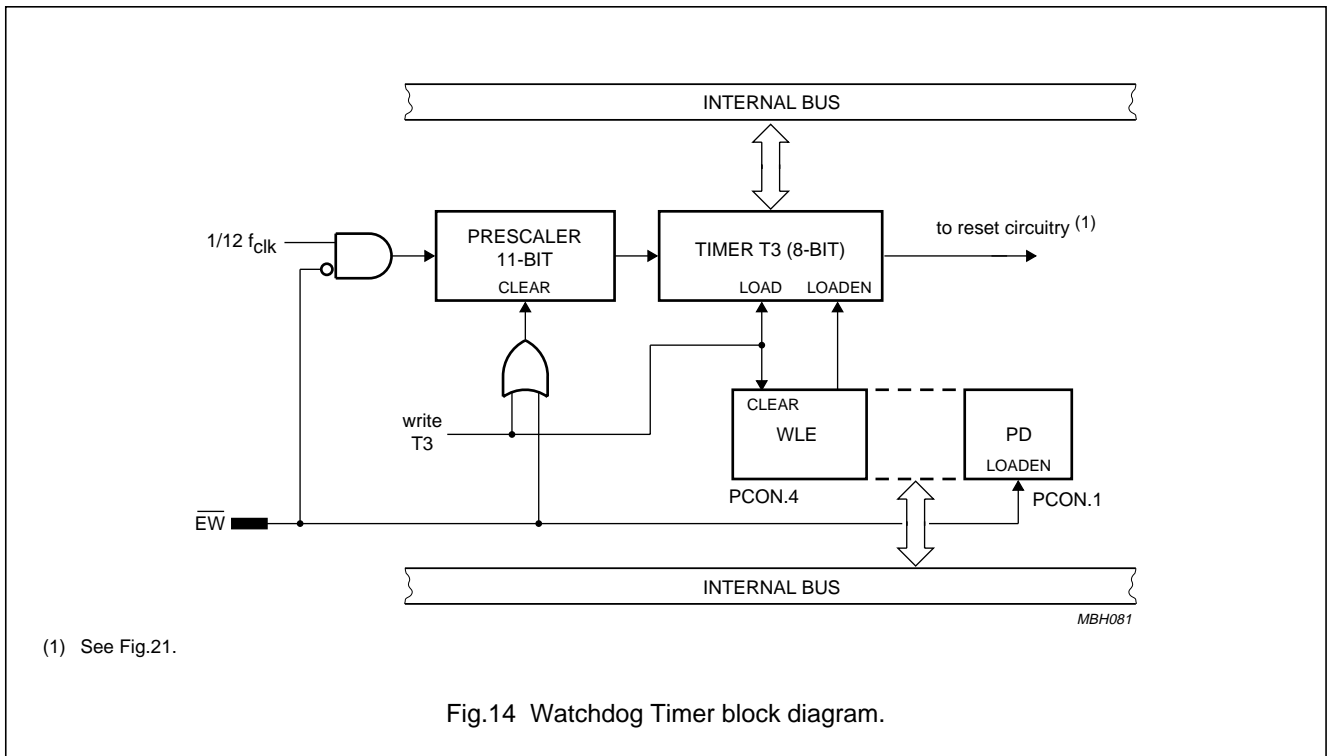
INTERNAL BUS

$1/12\ f_{clk}$

PRESCALER 11-BIT

CLEAR

TIMER T3 (8-BIT)

LOAD LOADEN

to reset circuitry $^{(1)}$

write T3

CLEAR

WLE

PD

LOADEN

PCON.4

PCON.1

$\overline{EW}$

INTERNAL BUS

MBH081

(1) See Fig.21.

Fig.14 Watchdog Timer block diagram.